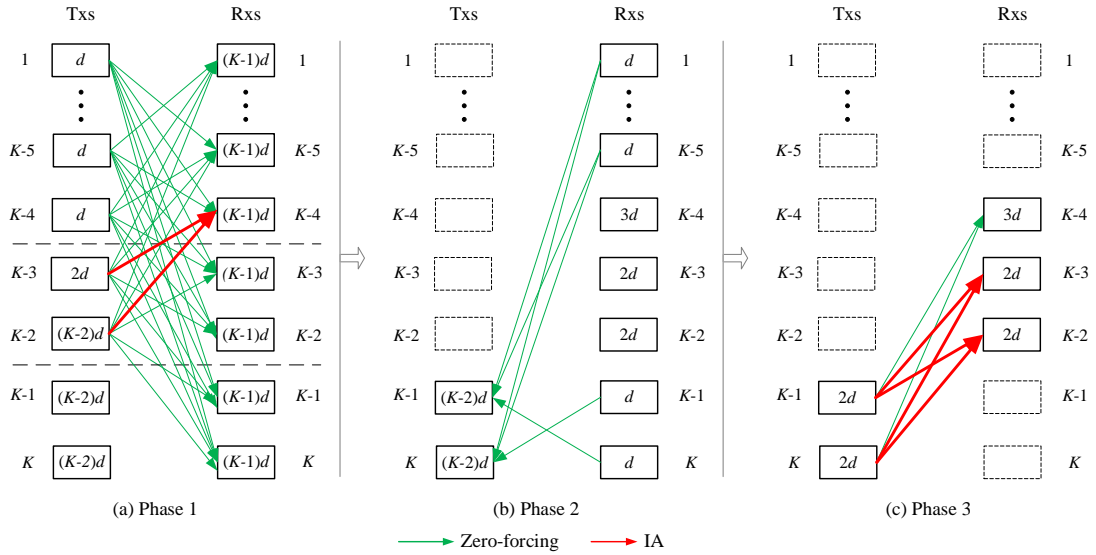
Txs Rxs

1 $d$ $(K\text{-}1)d$ 1

$K$-5 $d$ $(K\text{-}1)d$ $K$-5

$K$-4 $d$ $(K\text{-}1)d$ $K$-4

$K$-3 $2d$ $(K\text{-}1)d$ $K$-3

$K$-2 $(K\text{-}2)d$ $(K\text{-}1)d$ $K$-2

$K$-1 $(K\text{-}2)d$ $(K\text{-}1)d$ $K$-1

$K$ $(K\text{-}2)d$ $(K\text{-}1)d$ $K$

(a) Phase 1

Txs Rxs

1 $d$ 1

$K$-5 $d$ $K$-5

$K$-4 $3d$ $K$-4

$K$-3 $2d$ $K$-3

$K$-2 $2d$ $K$-2

$K$-1 $(K\text{-}2)d$ $d$ $K$-1

$K$ $(K\text{-}2)d$ $d$ $K$

(b) Phase 2

Txs Rxs

1 1

$K$-5 $K$-5

$K$-4 $3d$ $K$-4

$K$-3 $2d$ $K$-3

$K$-2 $2d$ $K$-2

$K$-1 $2d$ $K$-1

$K$ $2d$ $K$

(c) Phase 3

Zero-forcing IA